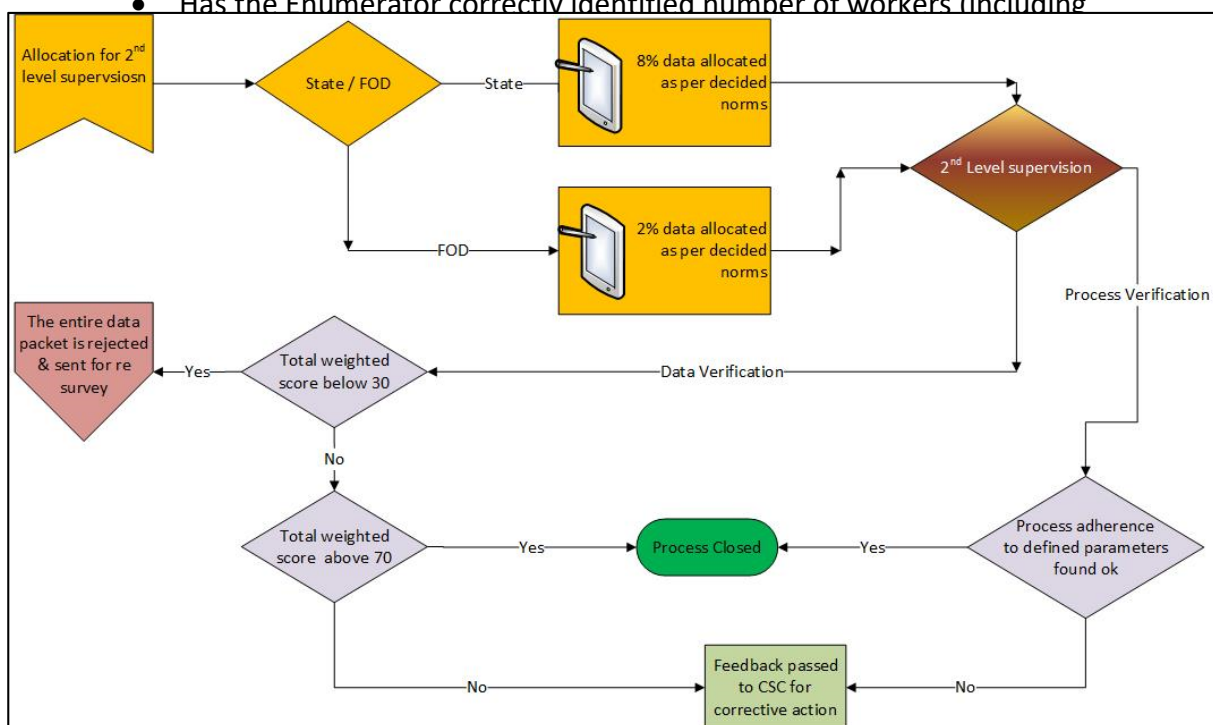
• Has the Enumerator correctly identified number of workers (including

Allocation for 2$^{nd}$ level supervsiosn

State / FOD

State

8% data allocated as per decided norms

2$^{nd}$ Level supervision

FOD

2% data allocated as per decided norms

Process Verification

The entire data packet is rejected & sent for re survey

Yes

Total weighted score below 30

Data Verification

No

Total weighted score above 70

Yes

Process Closed

Yes

Process adherence to defined parameters found ok

No

Feedback passed to CSC for corrective action

No